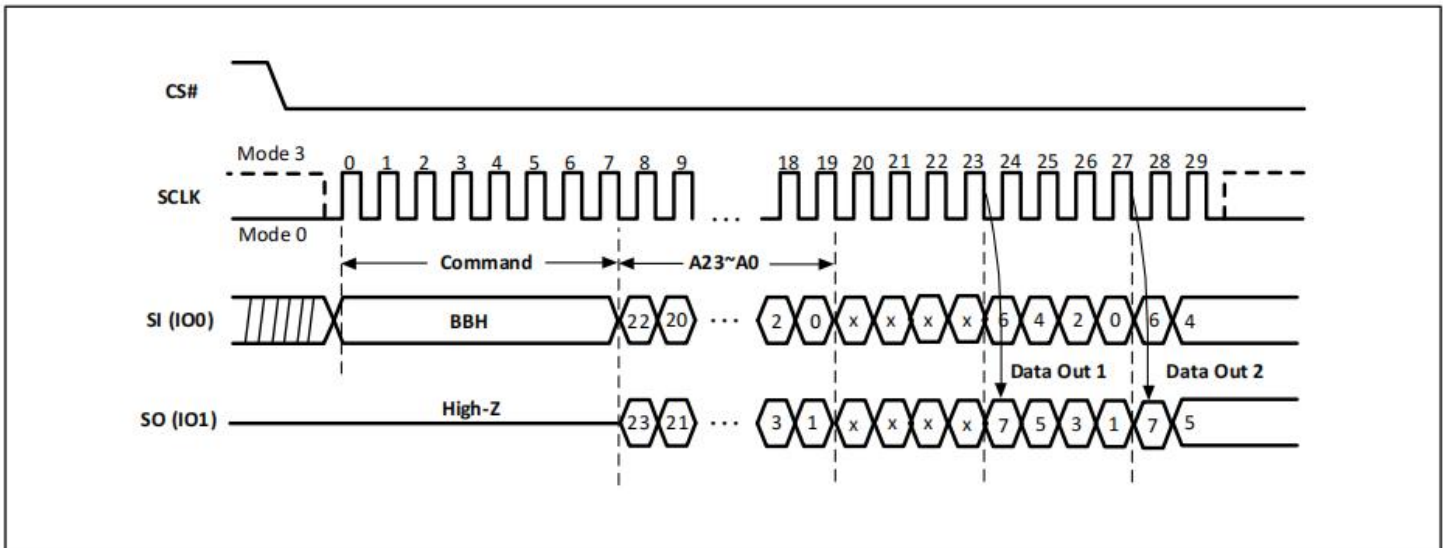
CS#

Mode 3

SCLK

Mode 0

0 1 2 3 4 5 6 7 8 9 ... 18 19 20 21 22 23 24 25 26 27 28 29

Command

A23~A0

SI (IO0)

BBH

22 20 ... 2 0 x x x x 6 4 2 0 6 4

Data Out 1

Data Out 2

SO (IO1)

High-Z

23 21 ... 3 1 x x x x 7 5 3 1 7 5